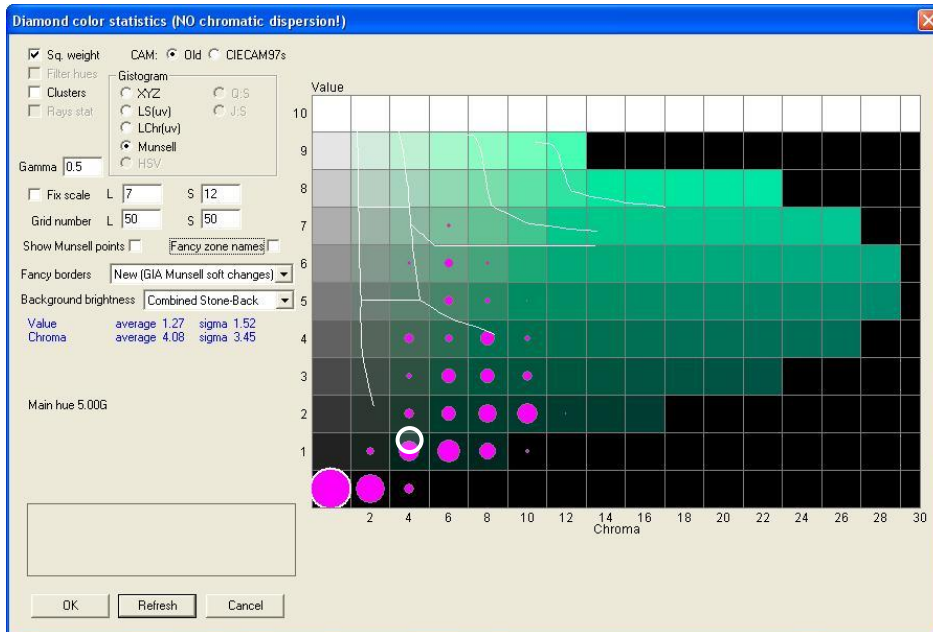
Diamond color statistics (NO chromatic dispersion!)

Sq. weight
CAM: Old CIECAM97s
Filter hues
Clusters
Rays stat
Gistogram
XYZ
LS(uv)
LChr(uv)
Munsell
HSV
Q:S
J:S
Gamma 0.5
Fix scale L 7 S 12
Grid number L 50 S 50
Show Munsell points
Fancy zone names
Fancy borders New (GIA Munsell soft changes)
Background brightness Combined Stone-Back
Value average 1.27 sigma 1.52
Chroma average 4.08 sigma 3.45
Main hue 5.00G

OK Refresh Cancel

Value
10
9
8
7
6
5
4
3
2
1
2 4 6 8 10 12 14 16 18 20 22 24 26 28 30
Chroma